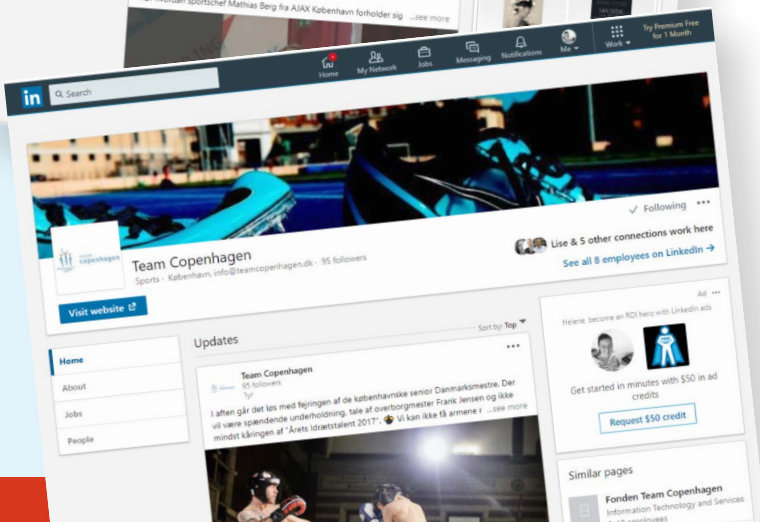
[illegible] sportschef Mathias Berg fra AJAX København forholder sig ...see more

in Search

Home My Network Jobs Messaging Notifications Me Work Try Premium Free for 1 Month

✓ Following ···

team copenhagen

Team Copenhagen

Sports · København, info@teamcopenhagen.dk · 95 followers

Lise & 5 other connections work here

See all 8 employees on LinkedIn →

Visit website

Home

About

Jobs

People

Updates

Sort by: Top

Team Copenhagen

95 followers

1yr

I aften går det løs med fejringen af de københavnske senior Danmarksmestre. Der vil være spændende underholdning, tale af overborgmester Frank Jensen og ikke mindst kåringen af "Årets Idrætstalent 2017". Vi kan ikke få armene r ...see more

Ad ···

Helene, become an ROI hero with LinkedIn ads

Get started in minutes with $50 in ad credits

Request $50 credit

Similar pages

Fonden Team Copenhagen

Information Technology and Services

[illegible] employees